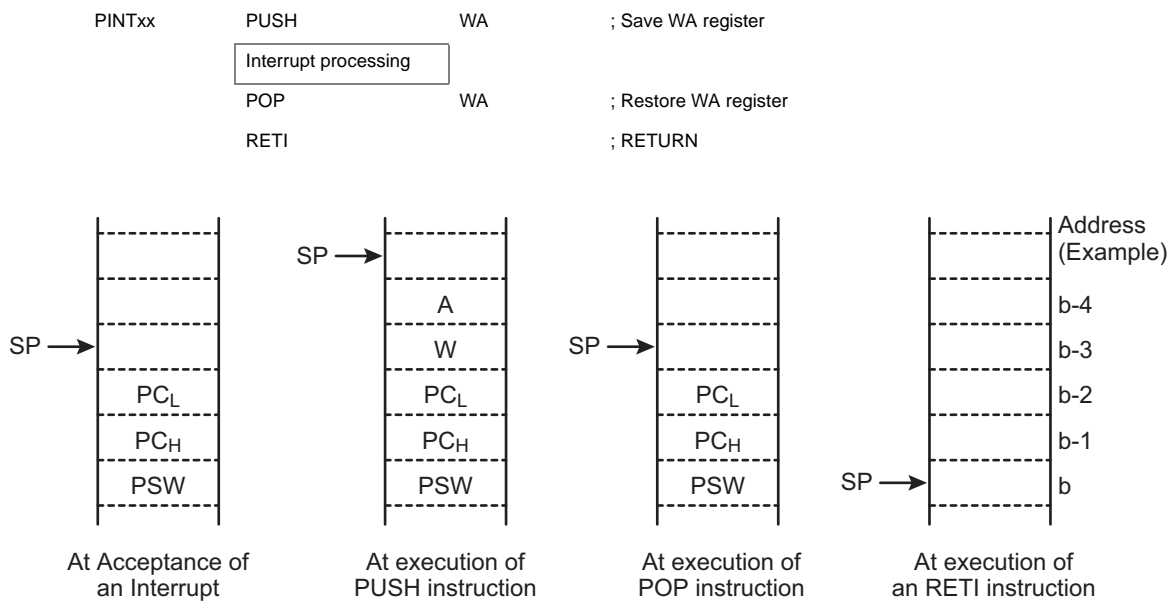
PINTxx PUSH WA ; Save WA register

Interrupt processing

POP WA ; Restore WA register

RETI ; RETURN

SP
$PC_L$
$PC_H$
PSW

At Acceptance of an Interrupt

SP
A
W
$PC_L$
$PC_H$
PSW

At execution of PUSH instruction

SP
$PC_L$
$PC_H$
PSW

At execution of POP instruction

SP

At execution of an RETI instruction

Address (Example)
b-4
b-3
b-2
b-1
b